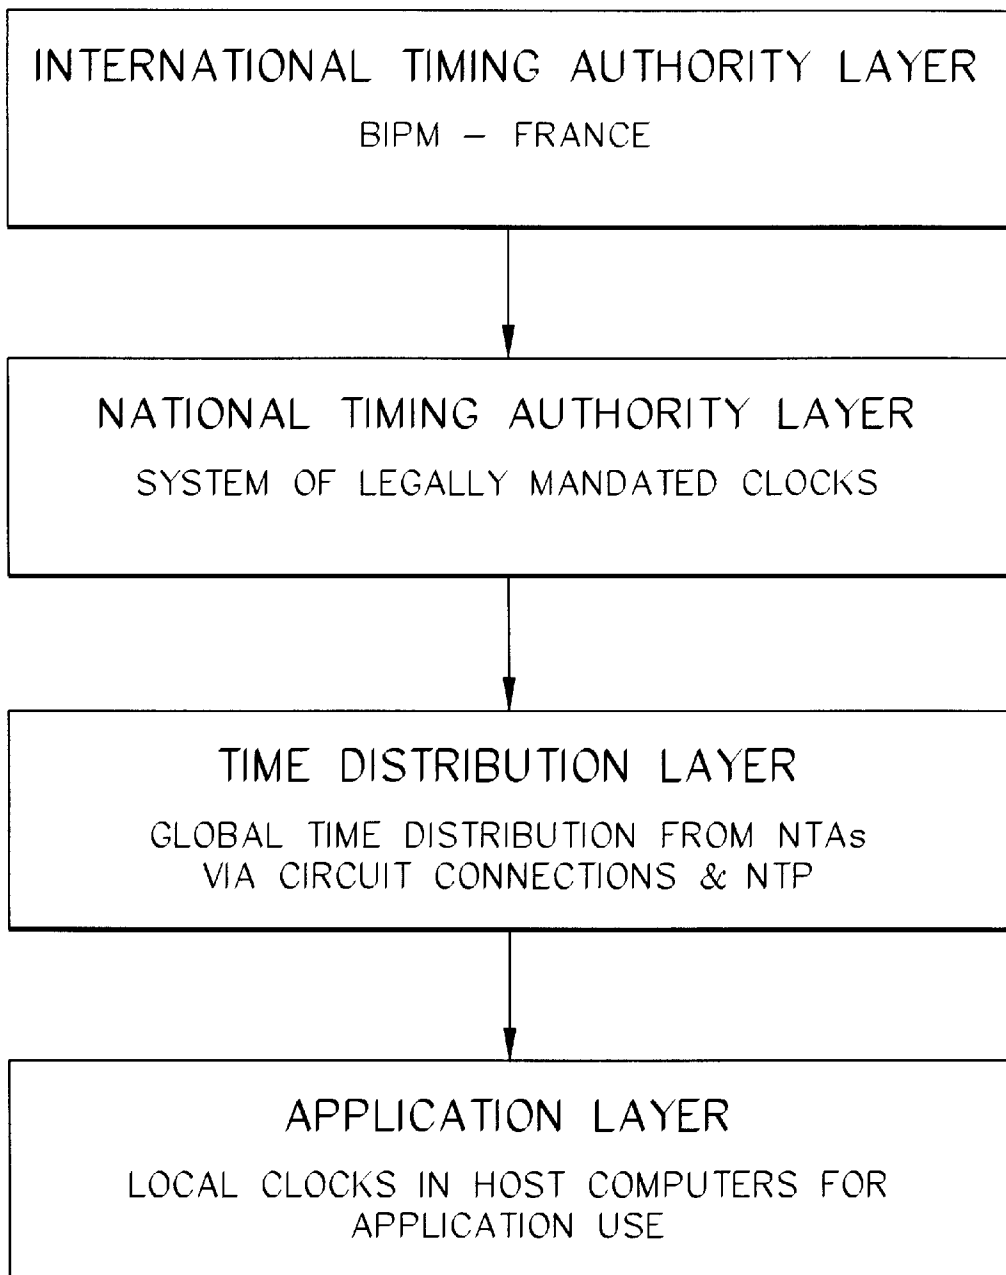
INTERNATIONAL TIMING AUTHORITY LAYER
BIPM – FRANCE

NATIONAL TIMING AUTHORITY LAYER
SYSTEM OF LEGALLY MANDATED CLOCKS

TIME DISTRIBUTION LAYER
GLOBAL TIME DISTRIBUTION FROM NTAs VIA CIRCUIT CONNECTIONS & NTP

APPLICATION LAYER
LOCAL CLOCKS IN HOST COMPUTERS FOR APPLICATION USE